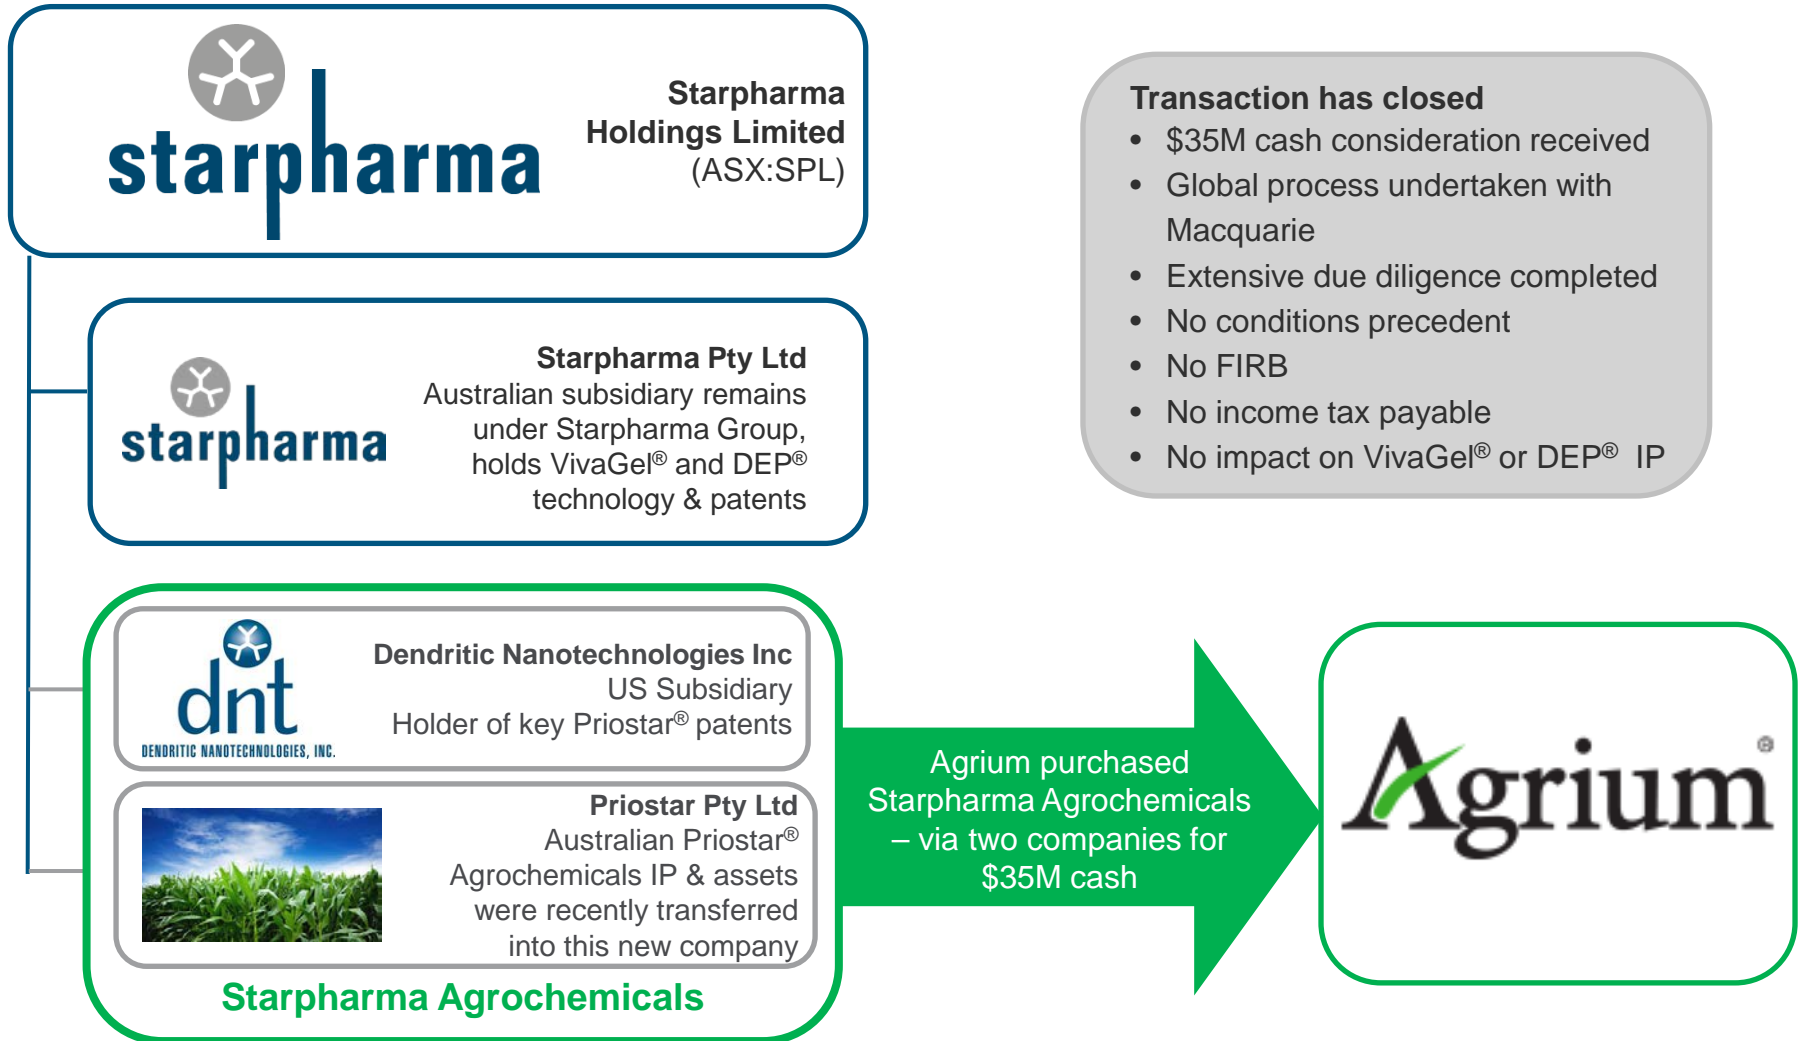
starpharma

Starpharma Holdings Limited (ASX:SPL)

Transaction has closed
- \$35M cash consideration received
- Global process undertaken with Macquarie
- Extensive due diligence completed
- No conditions precedent
- No FIRB
- No income tax payable
- No impact on VivaGel® or DEP® IP

starpharma

Starpharma Pty Ltd
Australian subsidiary remains under Starpharma Group, holds VivaGel® and DEP® technology & patents

dnt
DENDRITIC NANOTECHNOLOGIES, INC.

Dendritic Nanotechnologies Inc
US Subsidiary
Holder of key Priostar® patents

Priostar Pty Ltd
Australian Priostar® Agrochemicals IP & assets were recently transferred into this new company

Starpharma Agrochemicals

Agrium purchased Starpharma Agrochemicals – via two companies for \$35M cash

Agrium®